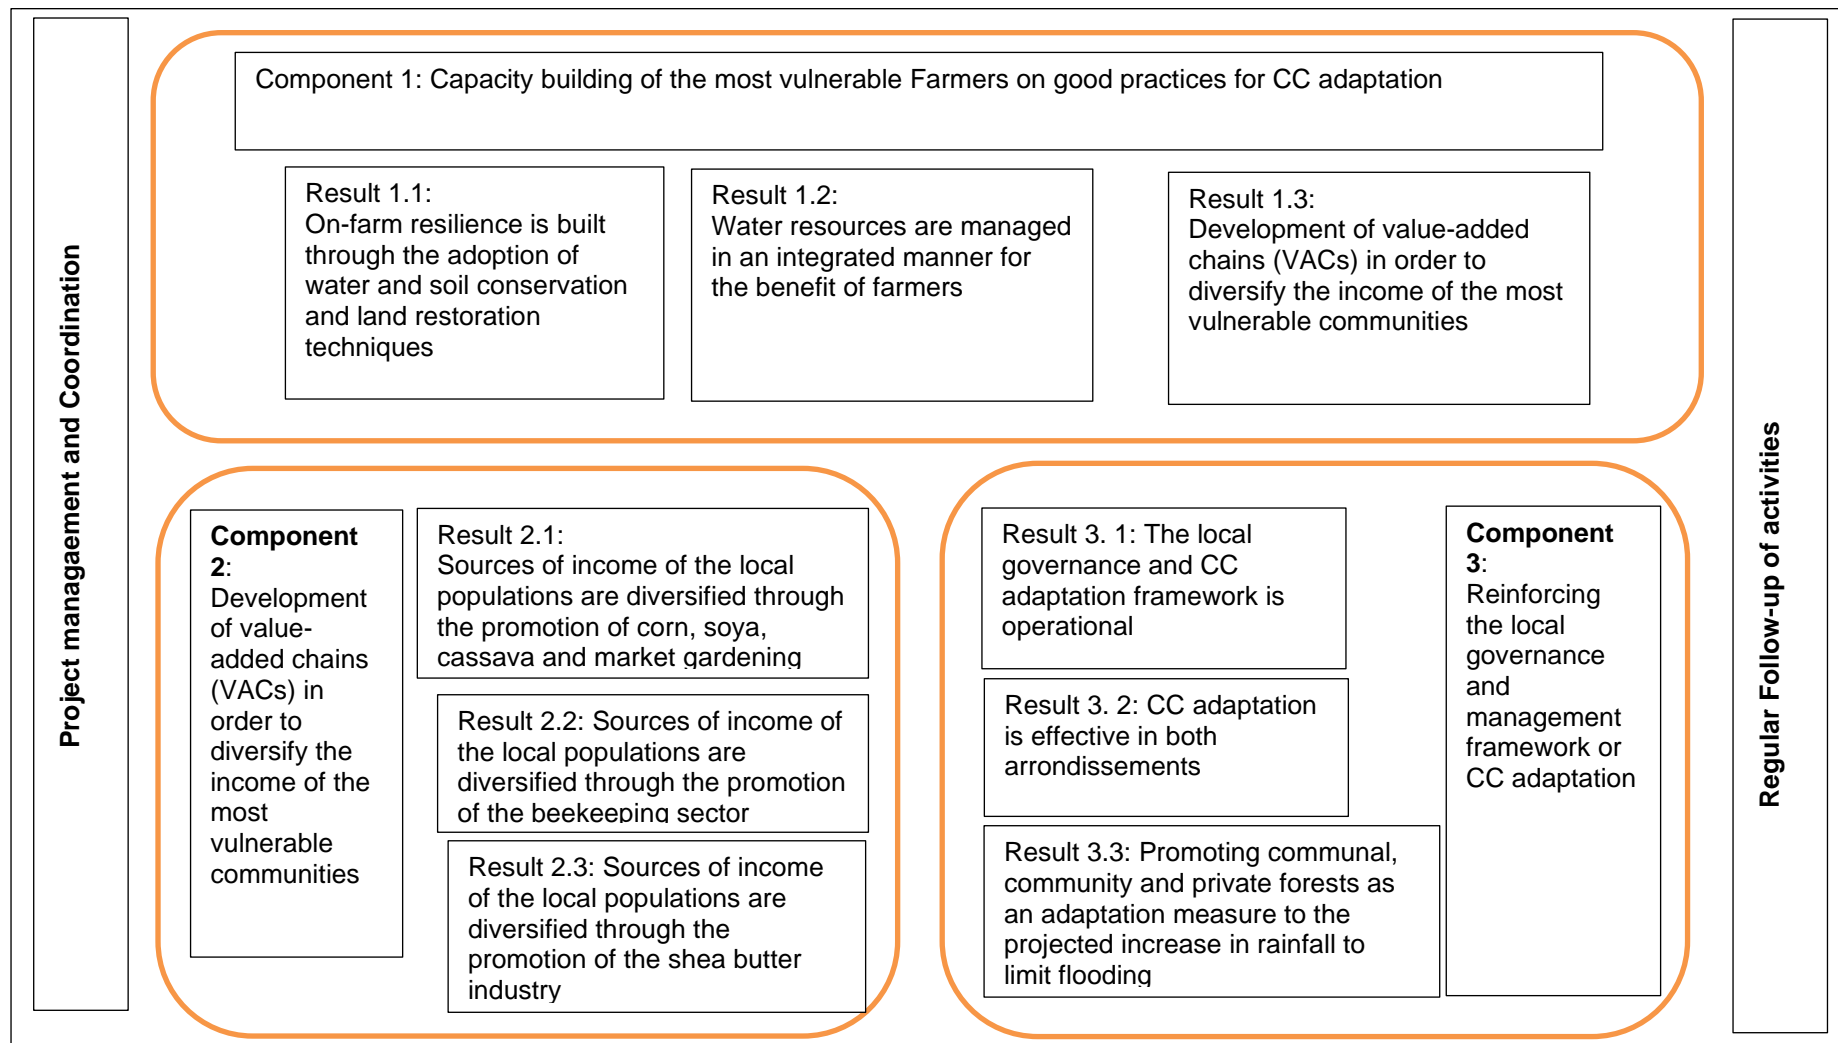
Project managaement and Coordination

Component 1: Capacity building of the most vulnerable Farmers on good practices for CC adaptation

Result 1.1:
On-farm resilience is built through the adoption of water and soil conservation and land restoration techniques

Result 1.2:
Water resources are managed in an integrated manner for the benefit of farmers

Result 1.3:
Development of value-added chains (VACs) in order to diversify the income of the most vulnerable communities

**Component 2**: Development of value-added chains (VACs) in order to diversify the income of the most vulnerable communities

Result 2.1:
Sources of income of the local populations are diversified through the promotion of corn, soya, cassava and market gardening

Result 2.2: Sources of income of the local populations are diversified through the promotion of the beekeeping sector

Result 2.3: Sources of income of the local populations are diversified through the promotion of the shea butter industry

Result 3. 1: The local governance and CC adaptation framework is operational

Result 3. 2: CC adaptation is effective in both arrondissements

Result 3.3: Promoting communal, community and private forests as an adaptation measure to the projected increase in rainfall to limit flooding

**Component 3**: Reinforcing the local governance and management framework or CC adaptation

Regular Follow-up of activities